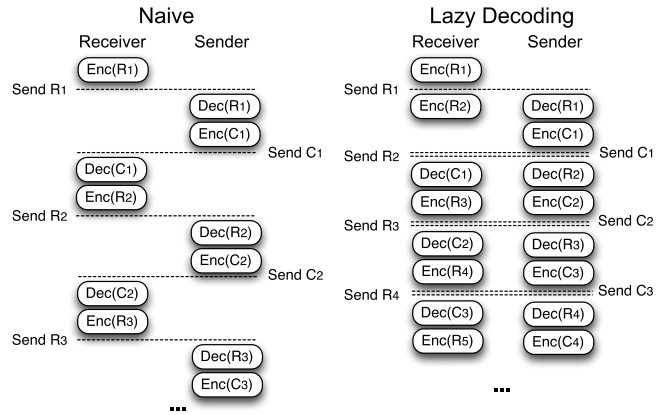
Naive

Receiver Sender

Enc($R_1$)

Send $R_1$

Dec($R_1$)

Enc($C_1$)

Send $C_1$

Dec($C_1$)

Enc($R_2$)

Send $R_2$

Dec($R_2$)

Enc($C_2$)

Send $C_2$

Dec($C_2$)

Enc($R_3$)

Send $R_3$

Dec($R_3$)

Enc($C_3$)

...

Lazy Decoding

Receiver Sender

Enc($R_1$)

Send $R_1$

Enc($R_2$) Dec($R_1$)

Enc($C_1$)

Send $R_2$ Send $C_1$

Dec($C_1$) Dec($R_2$)

Enc($R_3$) Enc($C_2$)

Send $R_3$ Send $C_2$

Dec($C_2$) Dec($R_3$)

Enc($R_4$) Enc($C_3$)

Send $R_4$ Send $C_3$

Dec($C_3$) Dec($R_4$)

Enc($R_5$) Enc($C_4$)

...